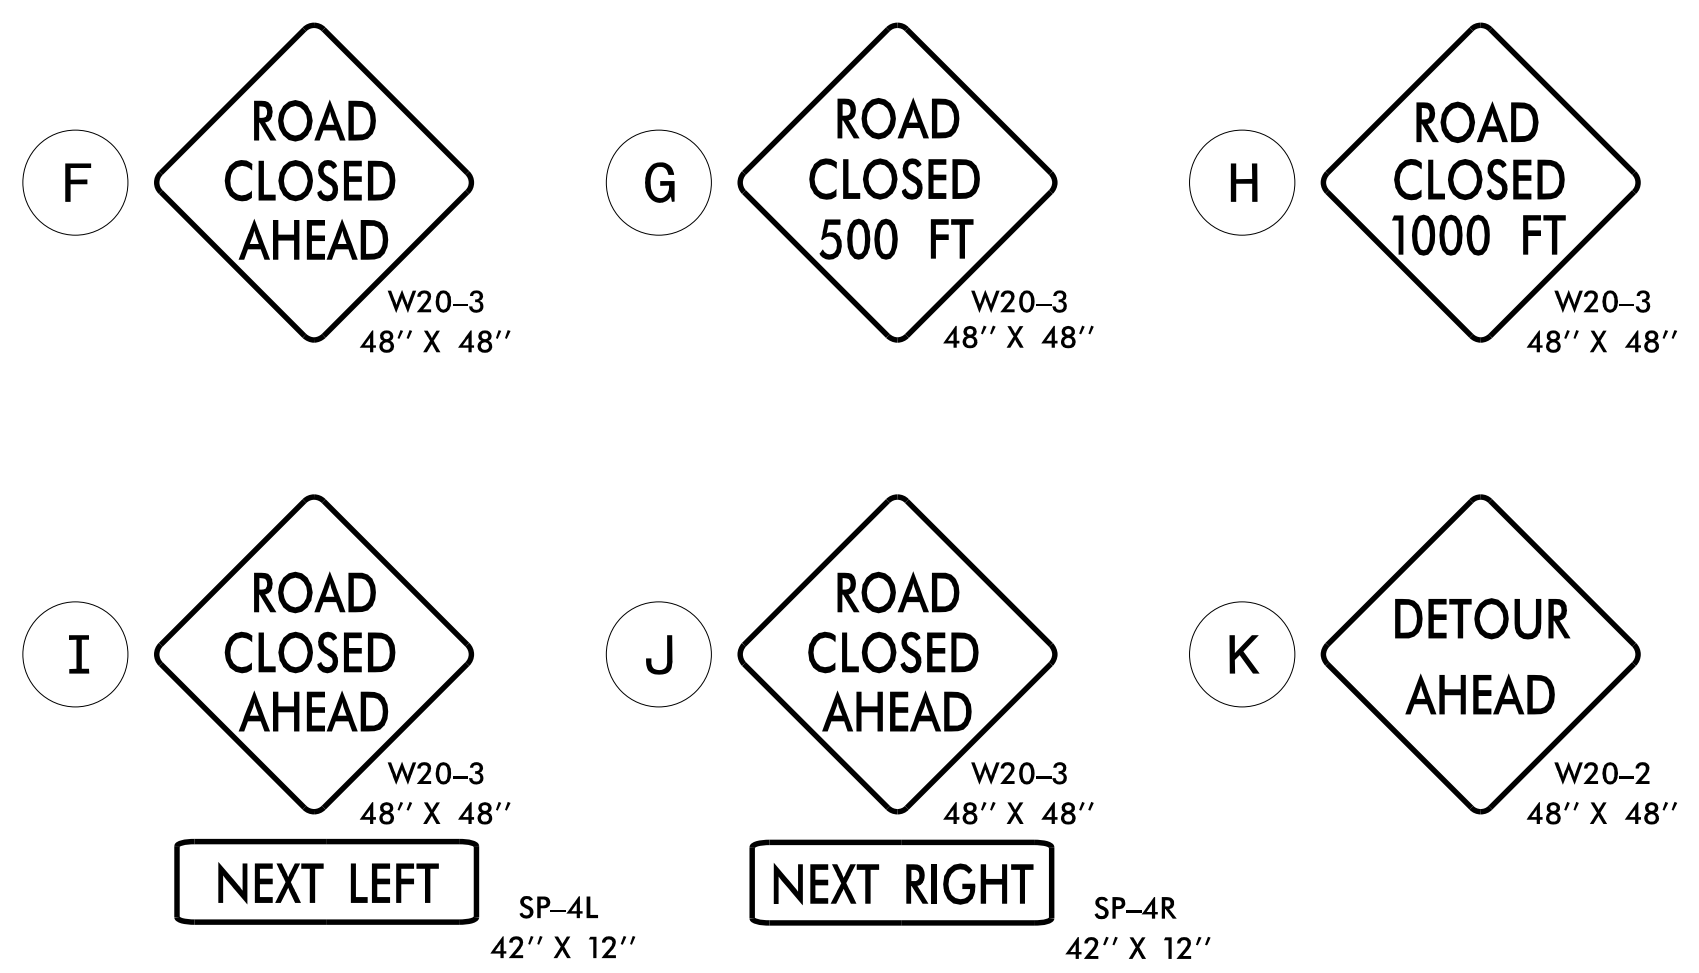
F

ROAD CLOSED AHEAD

W20–3
48'' X 48''

G

ROAD CLOSED 500 FT

W20–3
48'' X 48''

H

ROAD CLOSED 1000 FT

W20–3
48'' X 48''

I

ROAD CLOSED AHEAD

W20–3
48'' X 48''

NEXT LEFT

SP–4L
42'' X 12''

J

ROAD CLOSED AHEAD

W20–3
48'' X 48''

NEXT RIGHT

SP–4R
42'' X 12''

K

DETOUR AHEAD

W20–2
48'' X 48''